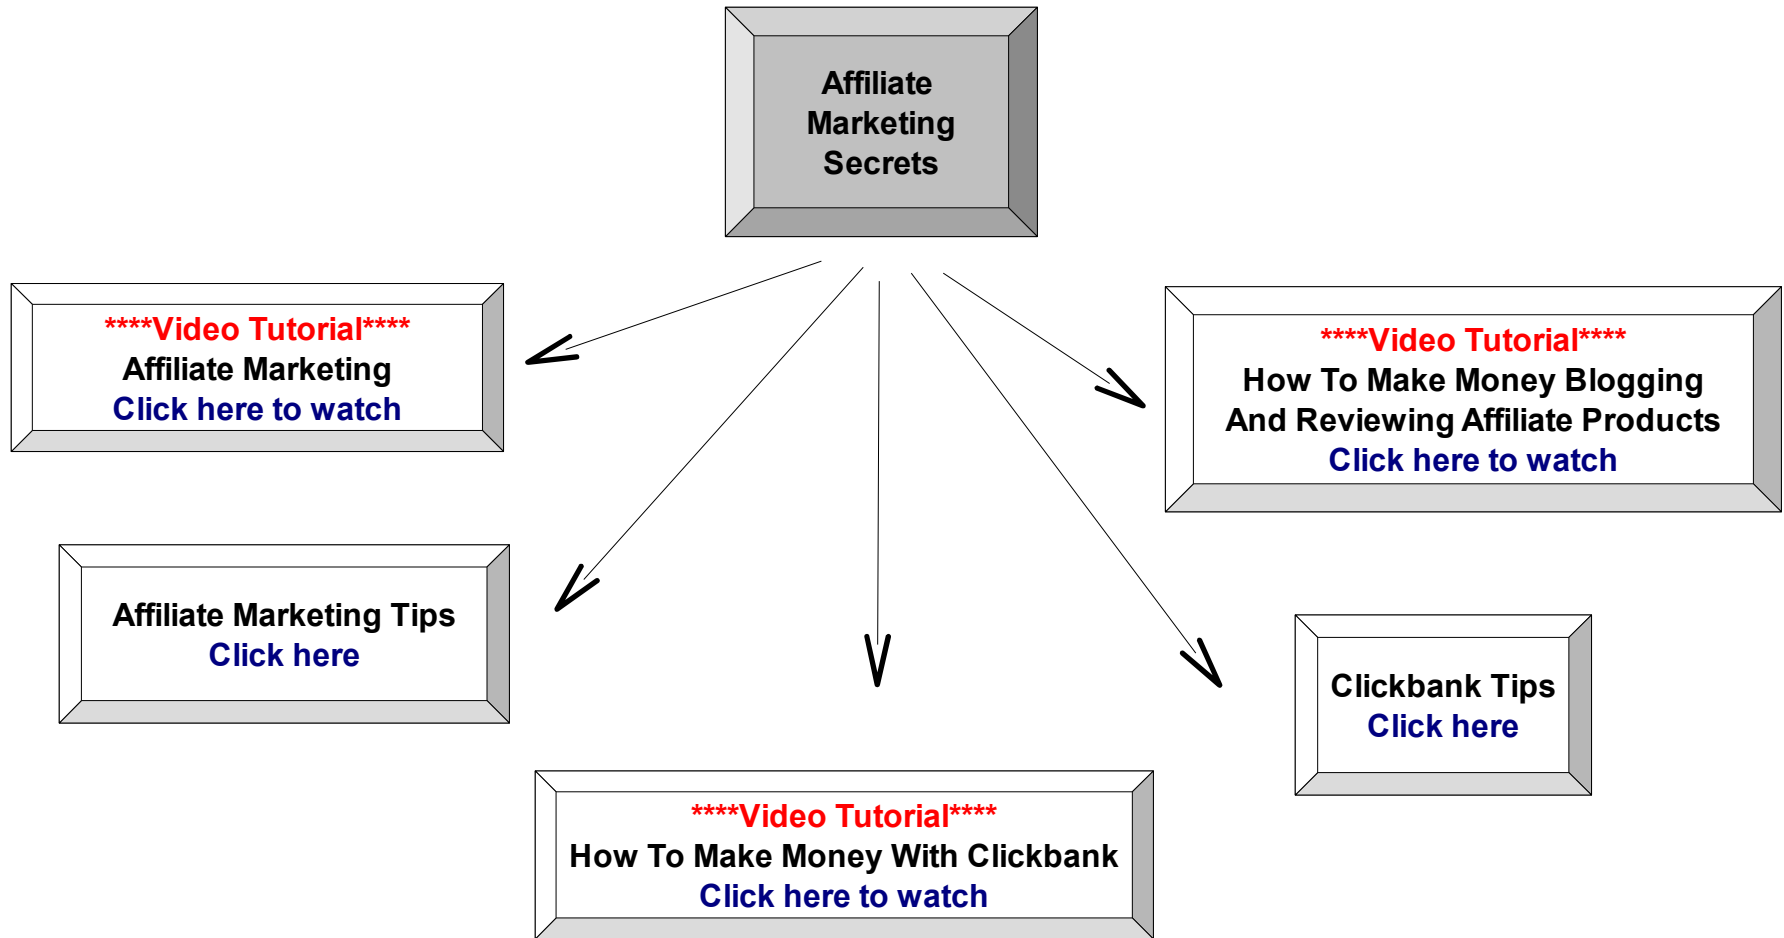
Affiliate Marketing Secrets

****Video Tutorial****
Affiliate Marketing
Click here to watch

****Video Tutorial****
How To Make Money Blogging And Reviewing Affiliate Products
Click here to watch

Affiliate Marketing Tips
Click here

Clickbank Tips
Click here

****Video Tutorial****
How To Make Money With Clickbank
Click here to watch